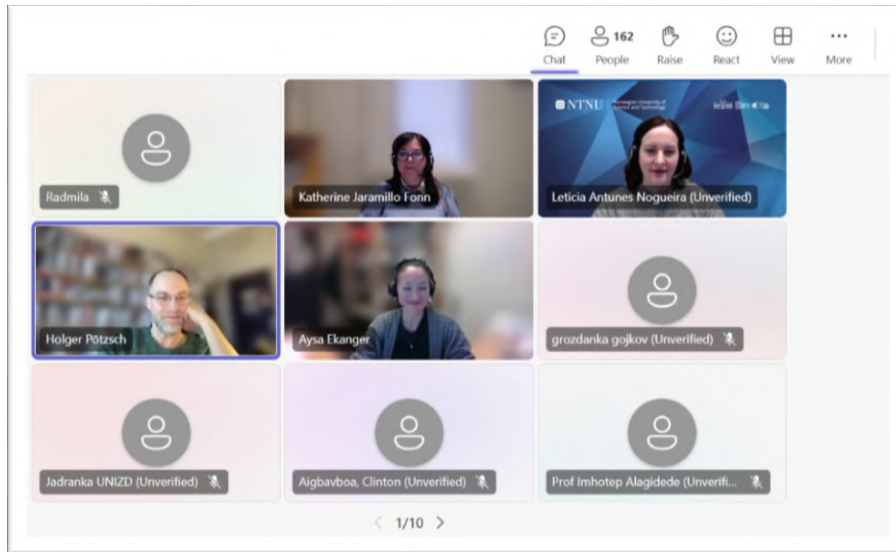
Chat 162 People Raise React View More

Radmila

Katherine Jaramillo Fonn

NTNU

Leticia Antunes Nogueira (Unverified)

Holger Pötzsch

Aysa Ekanger

grozdanka gojkov (Unverified)

Jadranka UNIZD (Unverified)

Aigbavboa, Clinton (Unverified)

Prof Imhotep Alagidede (Unverifi...

1/10